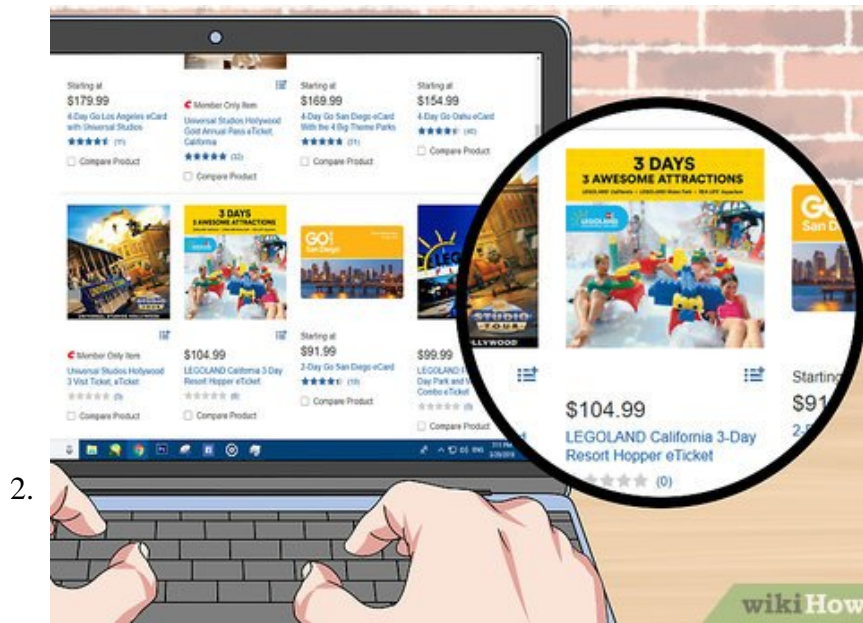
Starting at
$179.99
4-Day Go Los Angeles eCard with Universal Studios
(77)
Compare Product

Member Only Item
Universal Studios Hollywood Gold Annual Pass eTicket, California
(32)
Compare Product

Starting at
$169.99
4-Day Go San Diego eCard With the 4 Big Theme Parks
(31)
Compare Product

Starting at
$154.99
4-Day Go Oahu eCard
(40)
Compare Product

Member Only Item
Universal Studios Hollywood 3 Visit Ticket, eTicket
(0)
Compare Product

3 DAYS
3 AWESOME ATTRACTIONS
$104.99
LEGOLAND California 3-Day Resort Hopper eTicket
(0)
Compare Product

GO San Diego
Starting at
$91.99
2-Day Go San Diego eCard
(10)
Compare Product

$99.99
LEGOLAND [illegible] Day Park and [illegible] Combo eTicket
(0)
Compare Product

STUDIO TOUR
LLYWOOD

3 DAYS
3 AWESOME ATTRACTIONS
LEGOLAND California • LEGOLAND Water Park • SEA LIFE Aquarium
LEGOLAND
$104.99
LEGOLAND California 3-Day Resort Hopper eTicket
(0)
Starting
$91
2-
GO
San D

2.

wikiHow